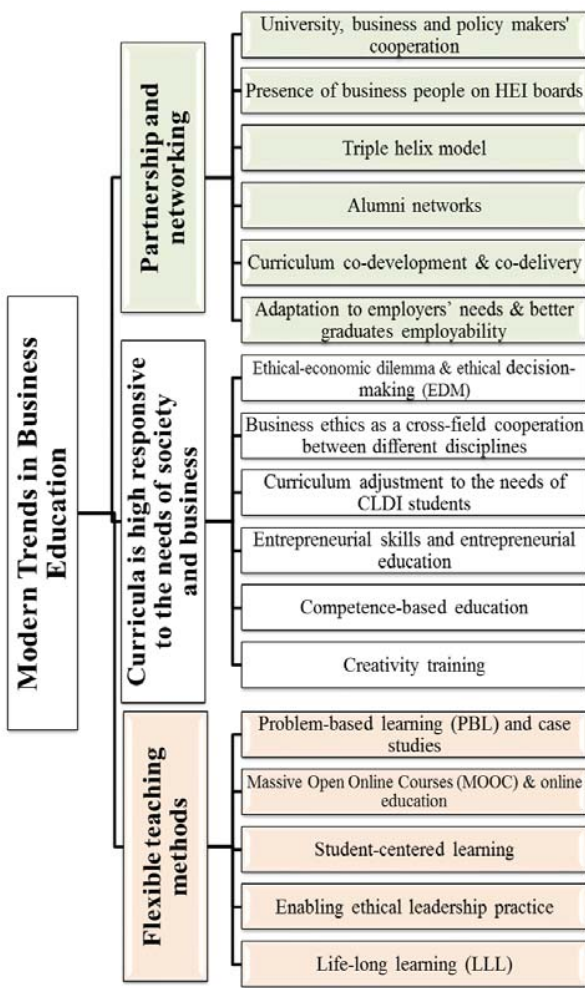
Modern Trends in Business Education

Partnership and networking

University, business and policy makers' cooperation

Presence of business people on HEI boards

Triple helix model

Alumni networks

Curriculum co-development & co-delivery

Adaptation to employers' needs & better graduates employability

Curricula is high responsive to the needs of society and business

Ethical-economic dilemma & ethical decision-making (EDM)

Business ethics as a cross-field cooperation between different disciplines

Curriculum adjustment to the needs of CLDI students

Entrepreneurial skills and entrepreneurial education

Competence-based education

Creativity training

Flexible teaching methods

Problem-based learning (PBL) and case studies

Massive Open Online Courses (MOOC) & online education

Student-centered learning

Enabling ethical leadership practice

Life-long learning (LLL)